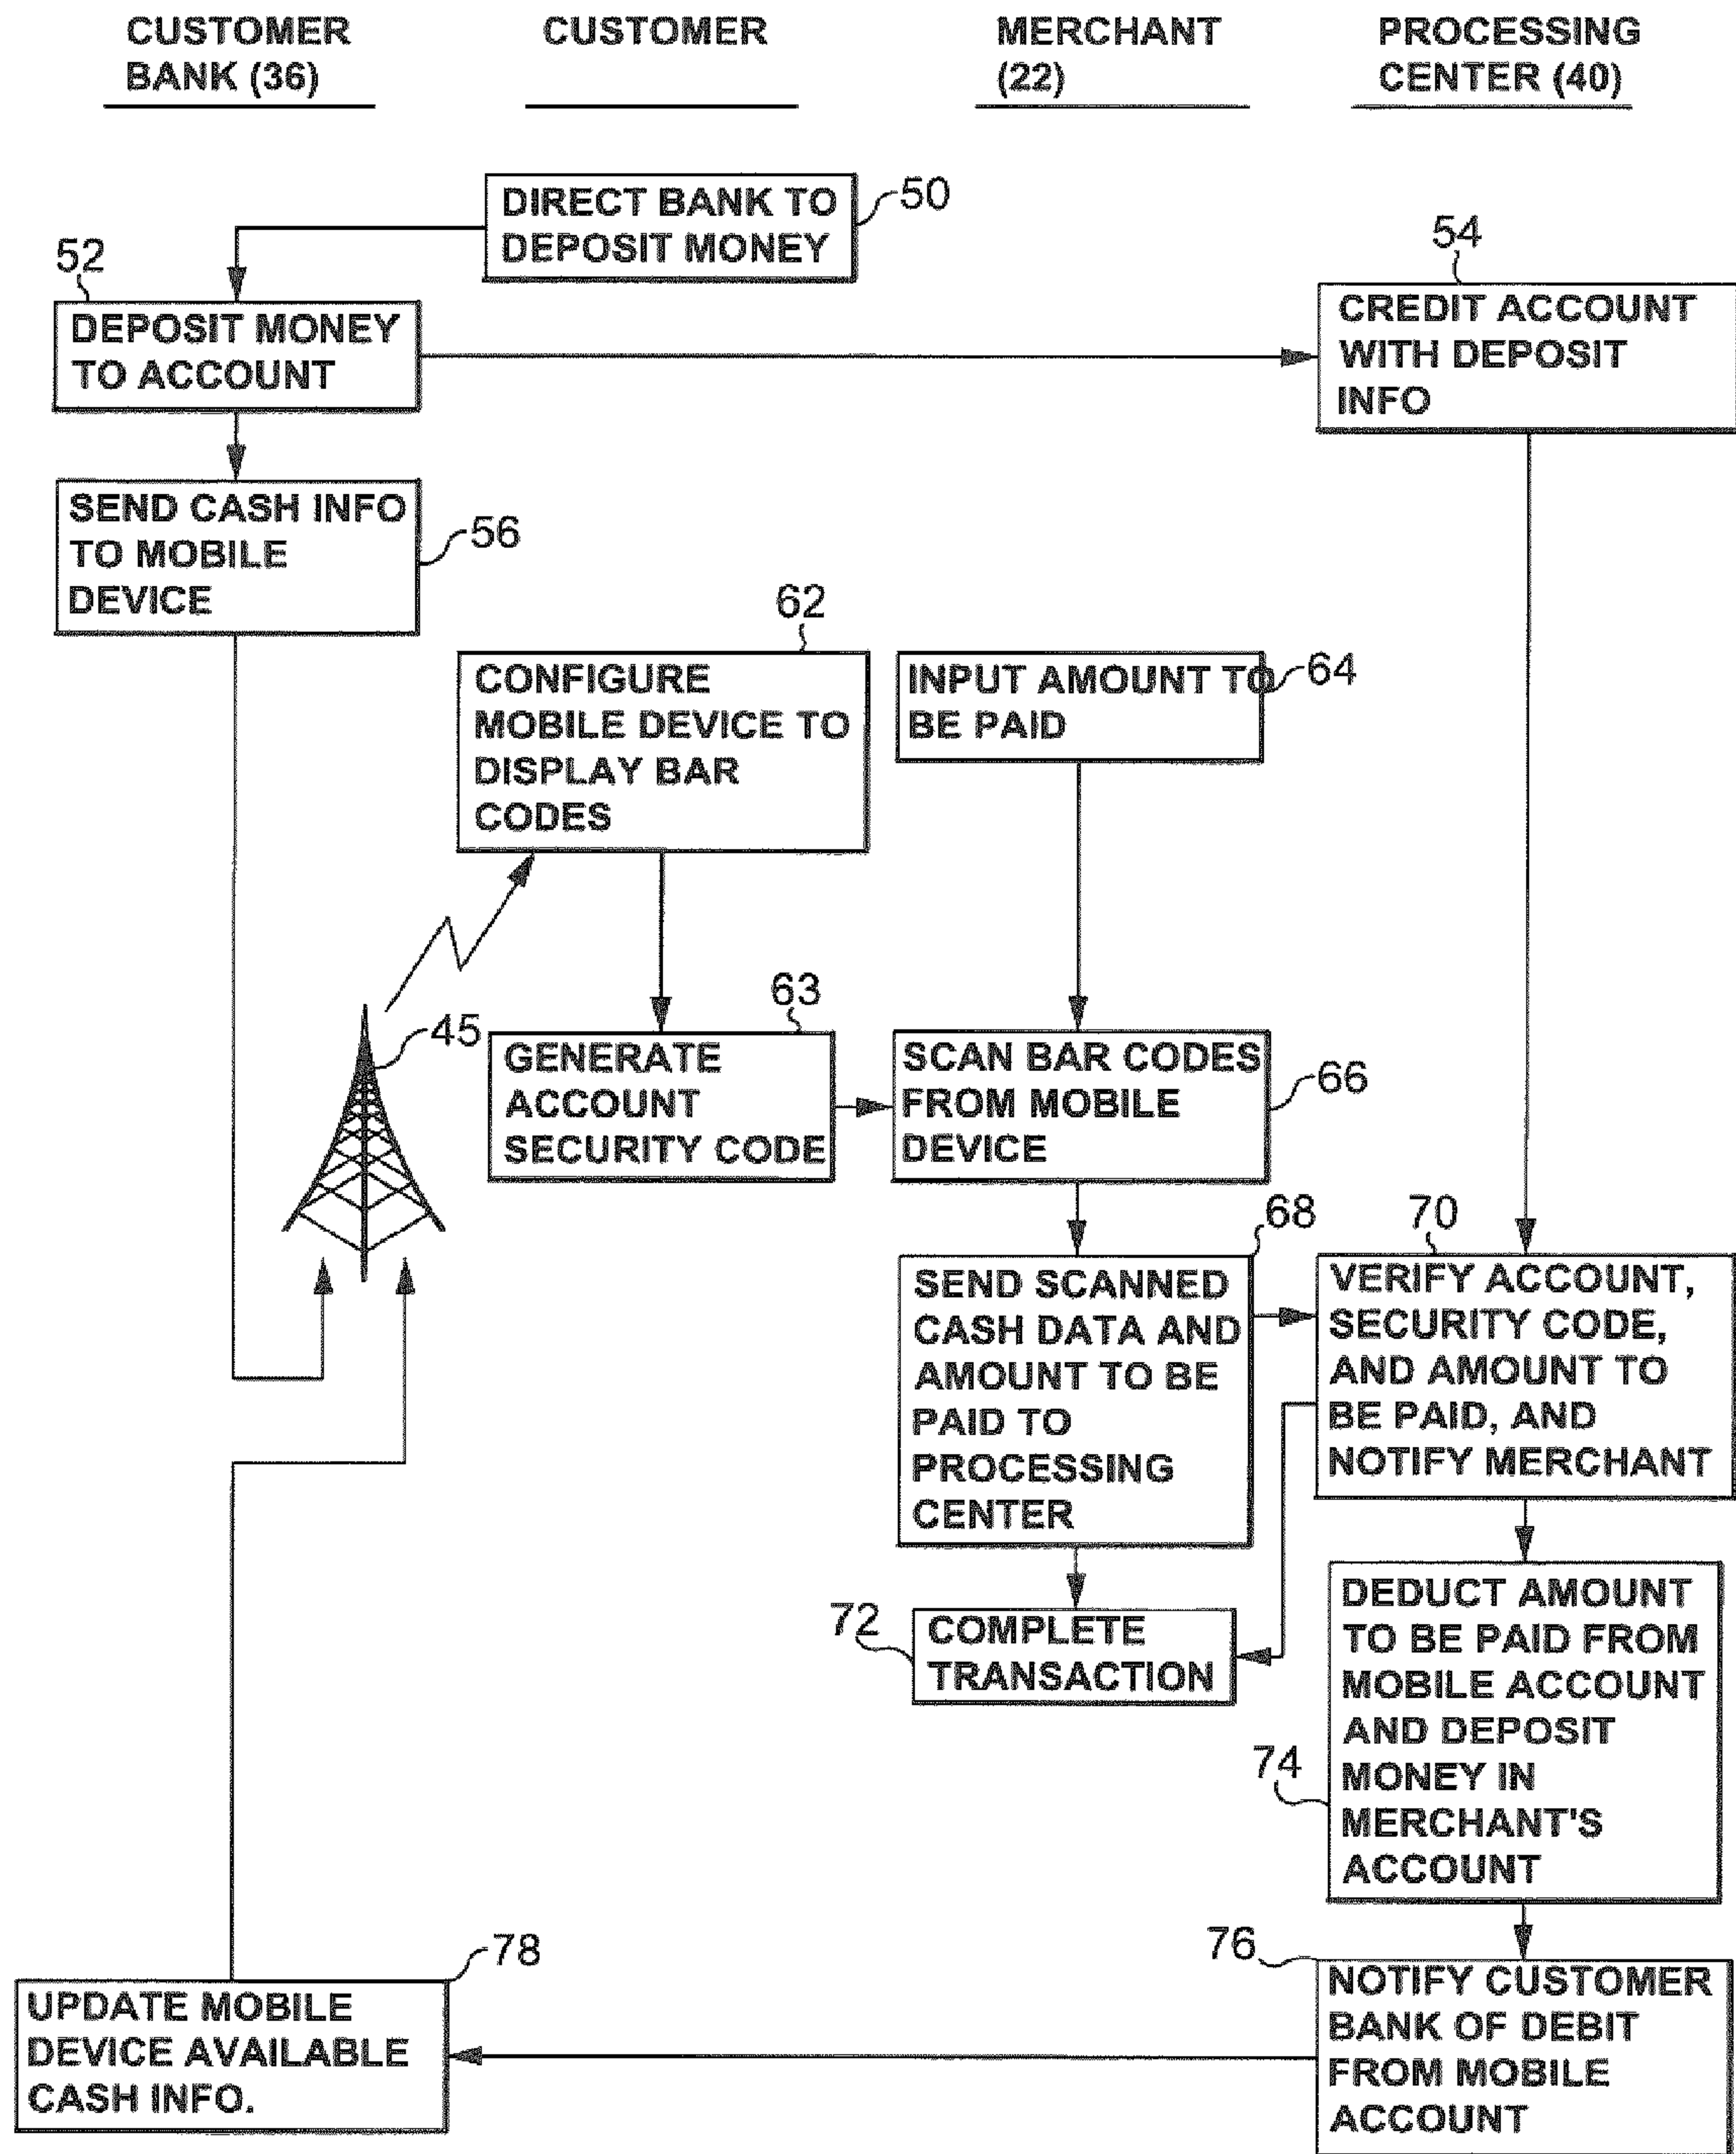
CUSTOMER BANK (36)

CUSTOMER

MERCHANT (22)

PROCESSING CENTER (40)

DIRECT BANK TO DEPOSIT MONEY

50

52

DEPOSIT MONEY TO ACCOUNT

54

CREDIT ACCOUNT WITH DEPOSIT INFO

SEND CASH INFO TO MOBILE DEVICE

56

62

CONFIGURE MOBILE DEVICE TO DISPLAY BAR CODES

INPUT AMOUNT TO BE PAID

64

63

45

GENERATE ACCOUNT SECURITY CODE

SCAN BAR CODES FROM MOBILE DEVICE

66

68

70

SEND SCANNED CASH DATA AND AMOUNT TO BE PAID TO PROCESSING CENTER

VERIFY ACCOUNT, SECURITY CODE, AND AMOUNT TO BE PAID, AND NOTIFY MERCHANT

72

COMPLETE TRANSACTION

DEDUCT AMOUNT TO BE PAID FROM MOBILE ACCOUNT AND DEPOSIT MONEY IN MERCHANT'S ACCOUNT

74

78

76

UPDATE MOBILE DEVICE AVAILABLE CASH INFO.

NOTIFY CUSTOMER BANK OF DEBIT FROM MOBILE ACCOUNT